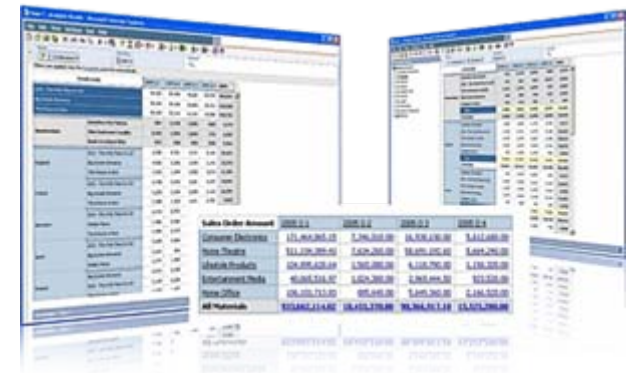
| Sales Order Amount | 2005 Q 1 | 2005 Q 2 | 2005 Q 3 | 2005 Q 4 |
|---|---|---|---|---|
| Consumer Electronics | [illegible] | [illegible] | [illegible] | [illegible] |
| Home Theatre | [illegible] | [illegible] | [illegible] | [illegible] |
| Lifestyle Products | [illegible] | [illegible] | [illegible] | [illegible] |
| Entertainment Media | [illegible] | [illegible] | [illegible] | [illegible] |
| Home Office | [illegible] | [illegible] | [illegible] | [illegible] |
| All Materials | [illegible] | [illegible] | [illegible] | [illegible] |